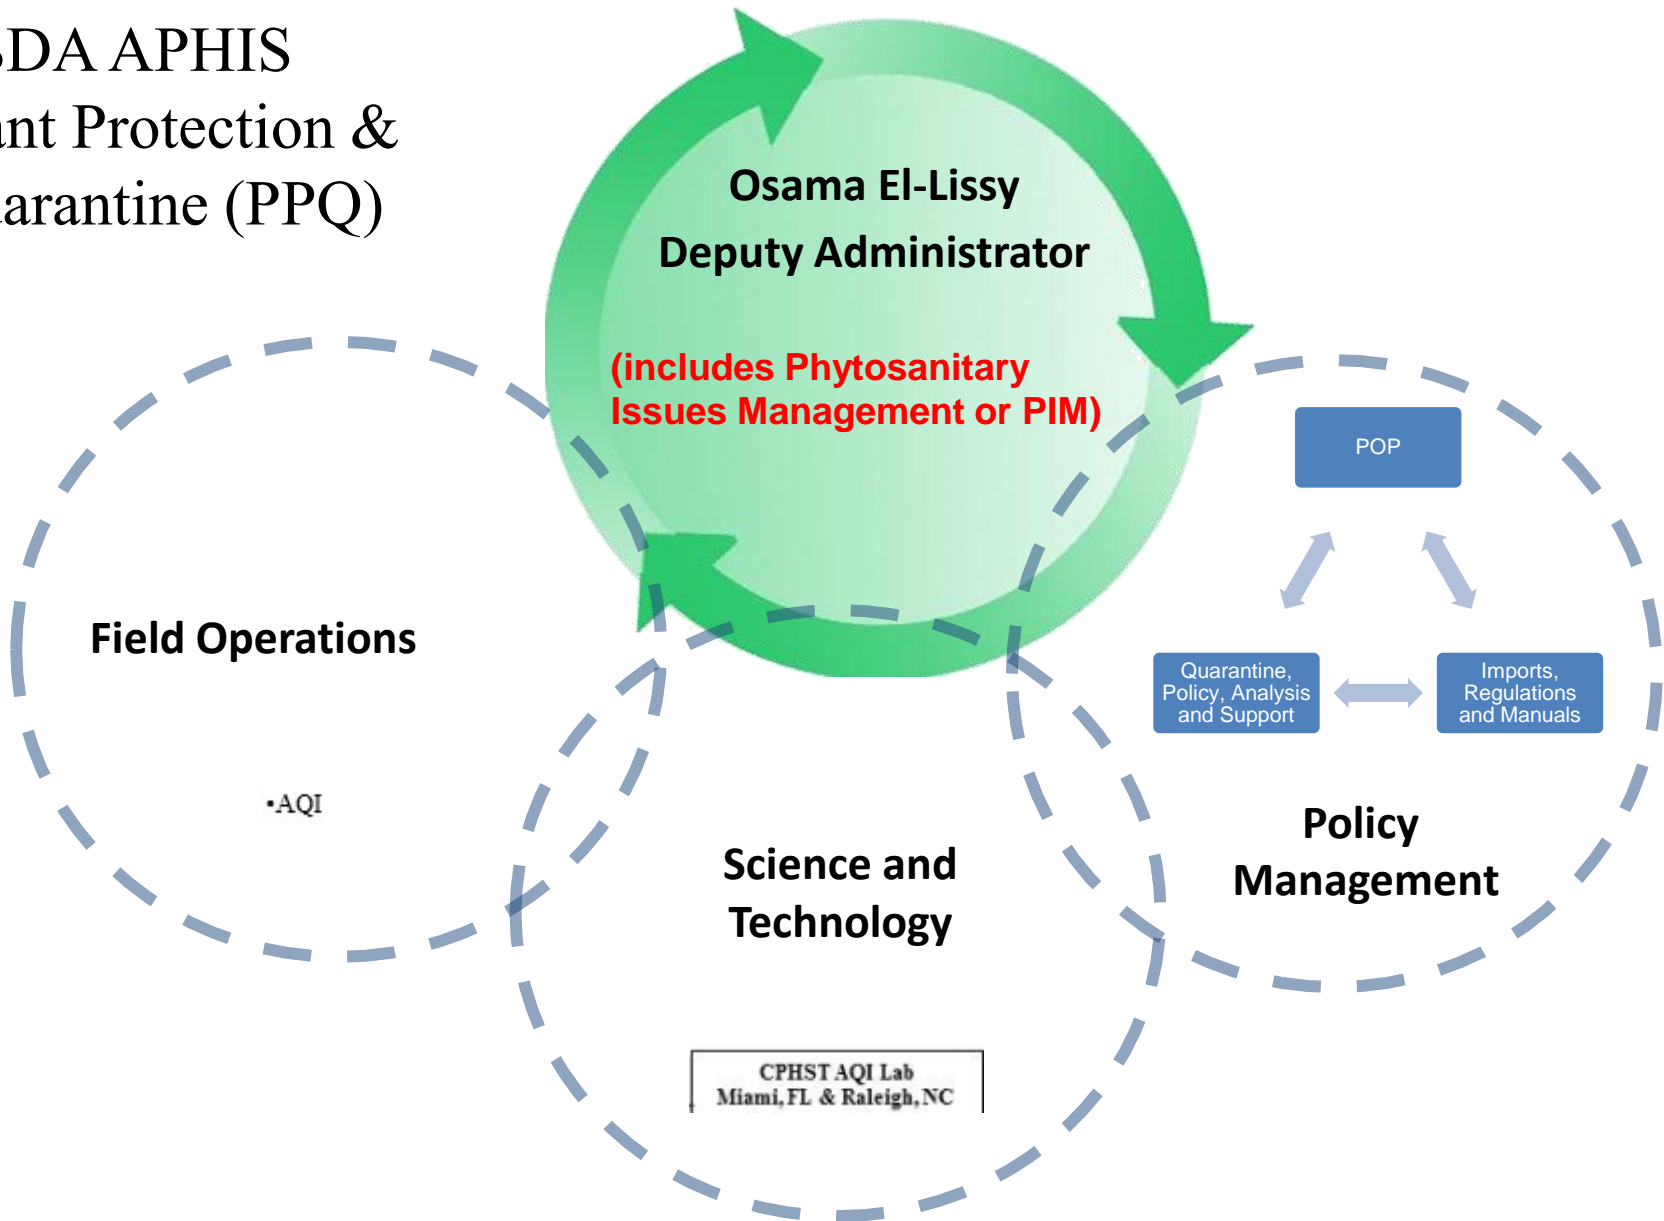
SDA APHIS
ant Protection &
arantine (PPQ)

Osama El-Lissy
Deputy Administrator

(includes Phytosanitary Issues Management or PIM)

POP

Quarantine, Policy, Analysis and Support

Imports, Regulations and Manuals

Field Operations

•AQI

Science and Technology

Policy Management

CPHST AQI Lab
Miami, FL & Raleigh, NC